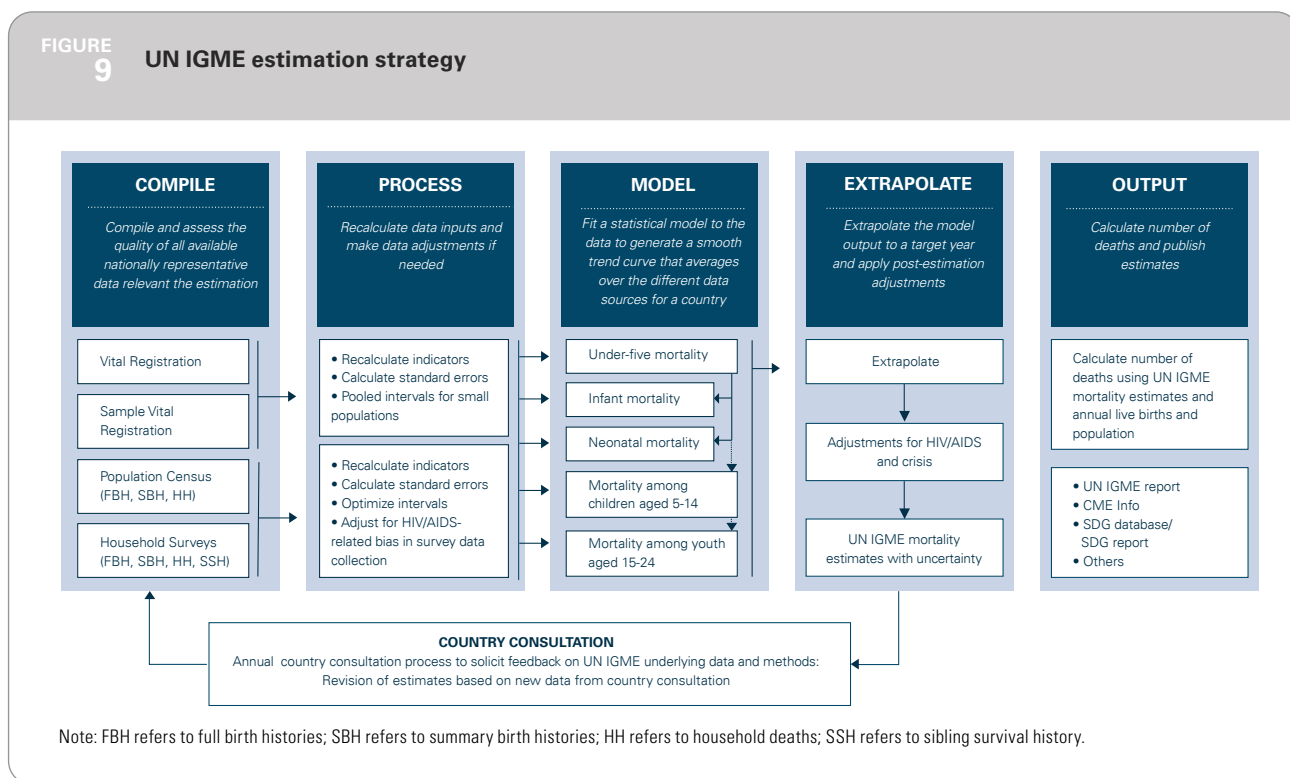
FIGURE 9 UN IGME estimation strategy

COMPILE

Compile and assess the quality of all available nationally representative data relevant the estimation

Vital Registration

Sample Vital Registration

Population Census (FBH, SBH, HH)

Household Surveys (FBH, SBH, HH, SSH)

PROCESS

Recalculate data inputs and make data adjustments if needed

• Recalculate indicators
• Calculate standard errors
• Pooled intervals for small populations

• Recalculate indicators
• Calculate standard errors
• Optimize intervals
• Adjust for HIV/AIDS-related bias in survey data collection

MODEL

Fit a statistical model to the data to generate a smooth trend curve that averages over the different data sources for a country

Under-five mortality

Infant mortality

Neonatal mortality

Mortality among children aged 5-14

Mortality among youth aged 15-24

EXTRAPOLATE

Extrapolate the model output to a target year and apply post-estimation adjustments

Extrapolate

Adjustments for HIV/AIDS and crisis

UN IGME mortality estimates with uncertainty

OUTPUT

Calculate number of deaths and publish estimates

Calculate number of deaths using UN IGME mortality estimates and annual live births and population

• UN IGME report
• CME Info
• SDG database/ SDG report
• Others

COUNTRY CONSULTATION
Annual country consultation process to solicit feedback on UN IGME underlying data and methods: Revision of estimates based on new data from country consultation

Note: FBH refers to full birth histories; SBH refers to summary birth histories; HH refers to household deaths; SSH refers to sibling survival history.